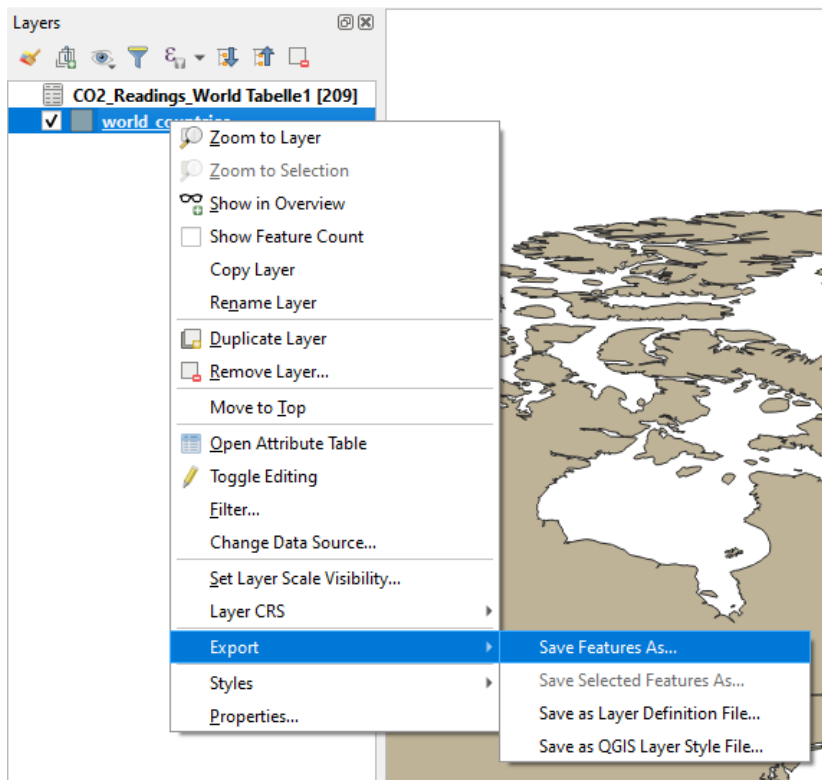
Layers

CO2_Readings_World Tabelle1 [209]
world_countries

Zoom to Layer
Zoom to Selection
Show in Overview
Show Feature Count
Copy Layer
Rename Layer
Duplicate Layer
Remove Layer...
Move to Top
Open Attribute Table
Toggle Editing
Filter...
Change Data Source...
Set Layer Scale Visibility...
Layer CRS
Export
Styles
Properties...

Save Features As...
Save Selected Features As...
Save as Layer Definition File...
Save as QGIS Layer Style File...